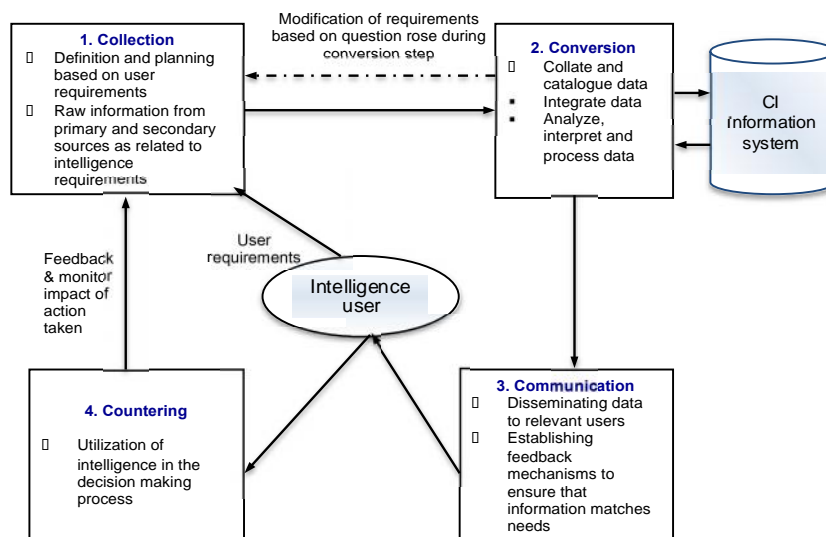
1. Collection

 Definition and planning based on user requirements

 Raw information from primary and secondary sources as related to intelligence requirements

Modification of requirements based on question rose during conversion step

2. Conversion

 Collate and catalogue data

▪ Integrate data

▪ Analyze, interpret and process data

CI Information system

Feedback & monitor impact of action taken

User requirements

Intelligence user

4. Countering

 Utilization of intelligence in the decision making process

3. Communication

 Disseminating data to relevant users

 Establishing feedback mechanisms to ensure that information matches needs